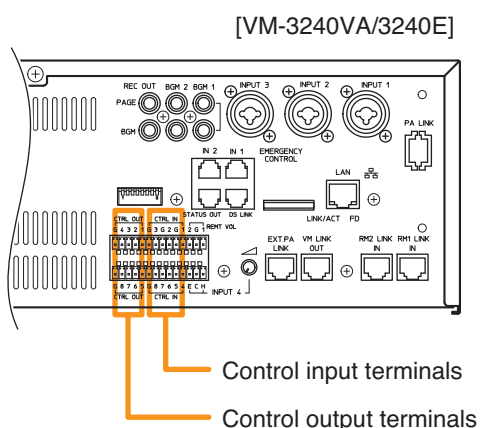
[VM-3240VA/3240E]

REC OUT
PAGE
BGM
BGM 2
BGM 1
INPUT 3
INPUT 2
INPUT 1
PA LINK
EMERGENCY CONTROL
IN 2
IN 1
STATUS OUT
DS LINK
LAN
LINK/ACT
FD
CTRL OUT
CTRL IN
G 4 3 2 1 G 3 G 2 G 1 2 G 1
RMT VOL
G 8 7 6 5 G 8 7 6 5 4 E C H
CTRL OUT
CTRL IN
INPUT 4
EXT.PA LINK
VM LINK OUT
RM2 LINK IN
RM1 LINK IN

Control input terminals
Control output terminals